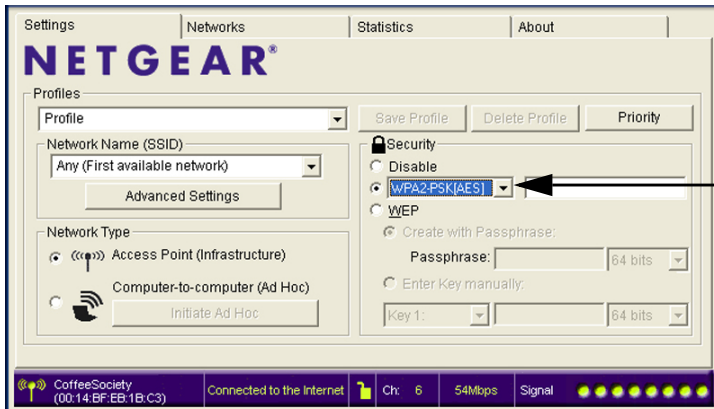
Settings | Networks | Statistics | About

NETGEAR®

Profiles

Profile

Save Profile | Delete Profile | Priority

Network Name (SSID)

Any (First available network)

Advanced Settings

Security

Disable

WPA2-PSK[AES]

WEP

Create with Passphrase:

Passphrase:

64 bits

Enter Key manually:

Key 1:

64 bits

Network Type

Access Point (Infrastructure)

Computer-to-computer (Ad Hoc)

Initiate Ad Hoc

CoffeeSociety (00:14:BF:EB:1B:C3) | Connected to the Internet | Ch: 6 | 54Mbps | Signal